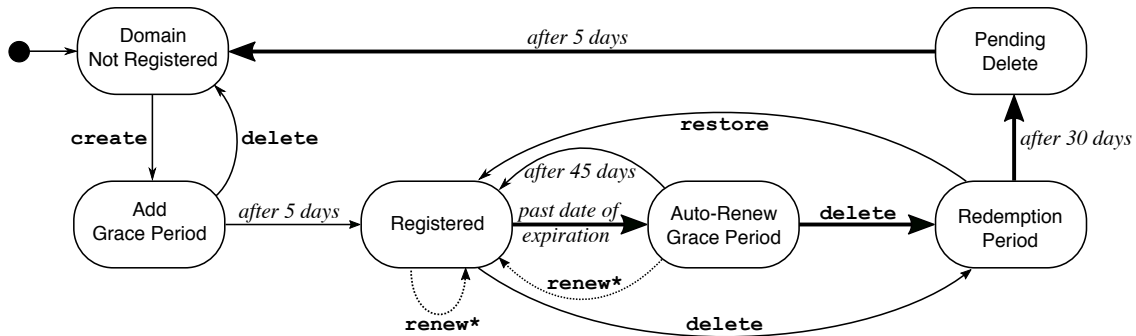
Domain
Not Registered

after 5 days

Pending
Delete

create

delete

restore

after 30 days

after 45 days

Add
Grace Period

after 5 days

Registered

past date of
expiration

Auto-Renew
Grace Period

delete

Redemption
Period

renew*

renew*

delete